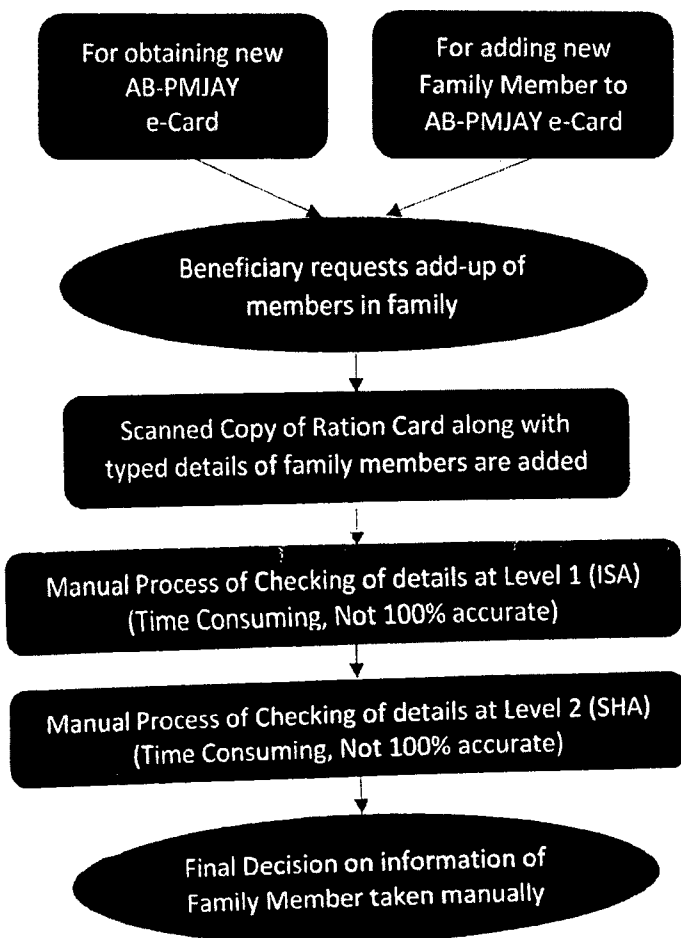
For obtaining new AB-PMJAY e-Card

For adding new Family Member to AB-PMJAY e-Card

Beneficiary requests add-up of members in family

Scanned Copy of Ration Card along with typed details of family members are added

Manual Process of Checking of details at Level 1 (ISA) (Time Consuming, Not 100% accurate)

Manual Process of Checking of details at Level 2 (SHA) (Time Consuming, Not 100% accurate)

Final Decision on information of Family Member taken manually